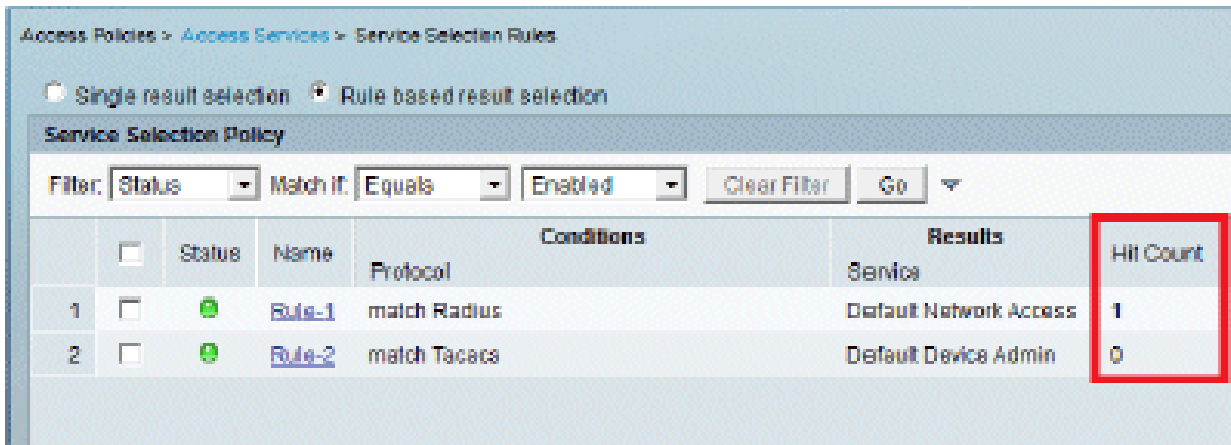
Access Policies > Access Services > Service Selection Rules

Single result selection Rule based result selection

Service Selection Policy

Filter: Status Match if: Equals Enabled Clear Filter Go

|   |   | Status | Name | Conditions Protocol | Results Service | Hit Count |
|---|---|---|---|---|---|---|
| 1 |   |   | Rule-1 | match Radius | Default Network Access | 1 |
| 2 |   |   | Rule-2 | match Tacacs | Default Device Admin | 0 |